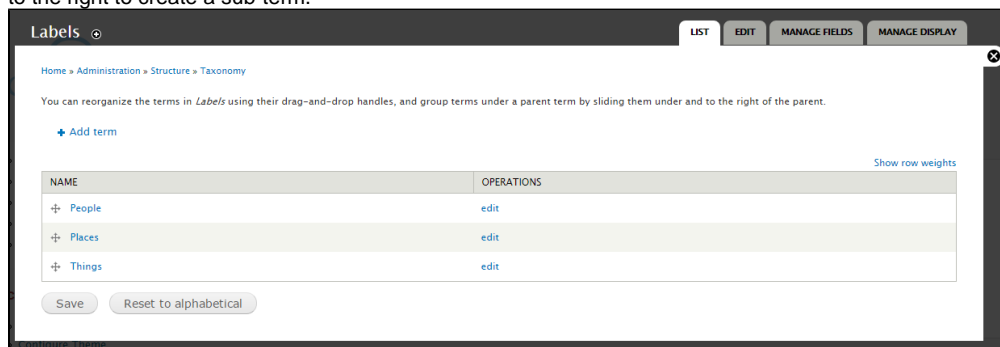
to the right to create a sub-term.

Labels

LIST EDIT MANAGE FIELDS MANAGE DISPLAY

Home » Administration » Structure » Taxonomy

You can reorganize the terms in *Labels* using their drag-and-drop handles, and group terms under a parent term by sliding them under and to the right of the parent.

+ Add term

Show row weights

| NAME | OPERATIONS |
|---|---|
| People | edit |
| Places | edit |
| Things | edit |

Save Reset to alphabetical

Configure Theme